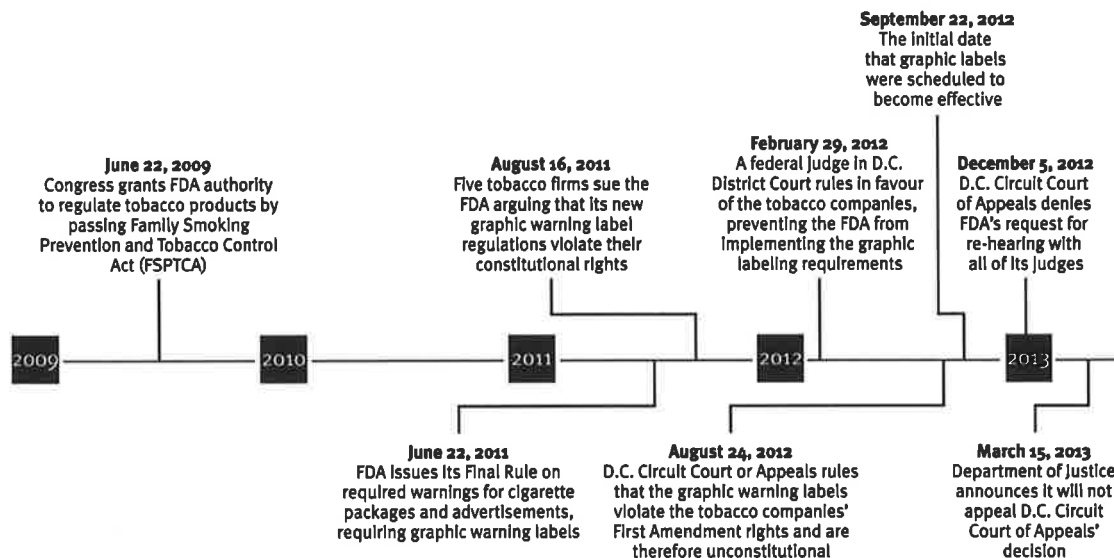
September 22, 2012
The initial date that graphic labels were scheduled to become effective

June 22, 2009
Congress grants FDA authority to regulate tobacco products by passing Family Smoking Prevention and Tobacco Control Act (FSPTCA)

August 16, 2011
Five tobacco firms sue the FDA arguing that its new graphic warning label regulations violate their constitutional rights

February 29, 2012
A federal judge in D.C. District Court rules in favour of the tobacco companies, preventing the FDA from implementing the graphic labeling requirements

December 5, 2012
D.C. Circuit Court of Appeals denies FDA's request for re-hearing with all of its judges

2009

2010

2011

2012

2013

June 22, 2011
FDA issues its Final Rule on required warnings for cigarette packages and advertisements, requiring graphic warning labels

August 24, 2012
D.C. Circuit Court or Appeals rules that the graphic warning labels violate the tobacco companies' First Amendment rights and are therefore unconstitutional

March 15, 2013
Department of Justice announces it will not appeal D.C. Circuit Court of Appeals' decision